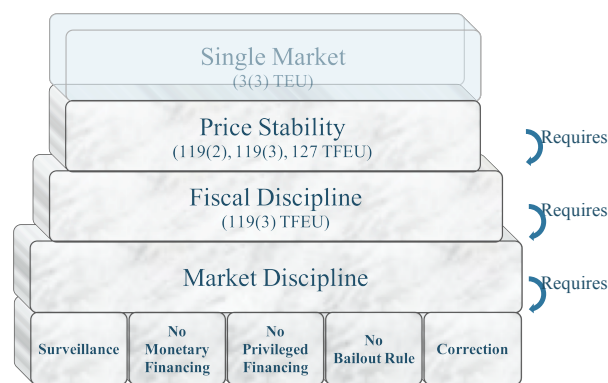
Single Market
(3(3) TEU)

Price Stability
(119(2), 119(3), 127 TFEU)

Requires

Fiscal Discipline
(119(3) TFEU)

Requires

Market Discipline

Requires

Surveillance

No Monetary Financing

No Privileged Financing

No Bailout Rule

Correction